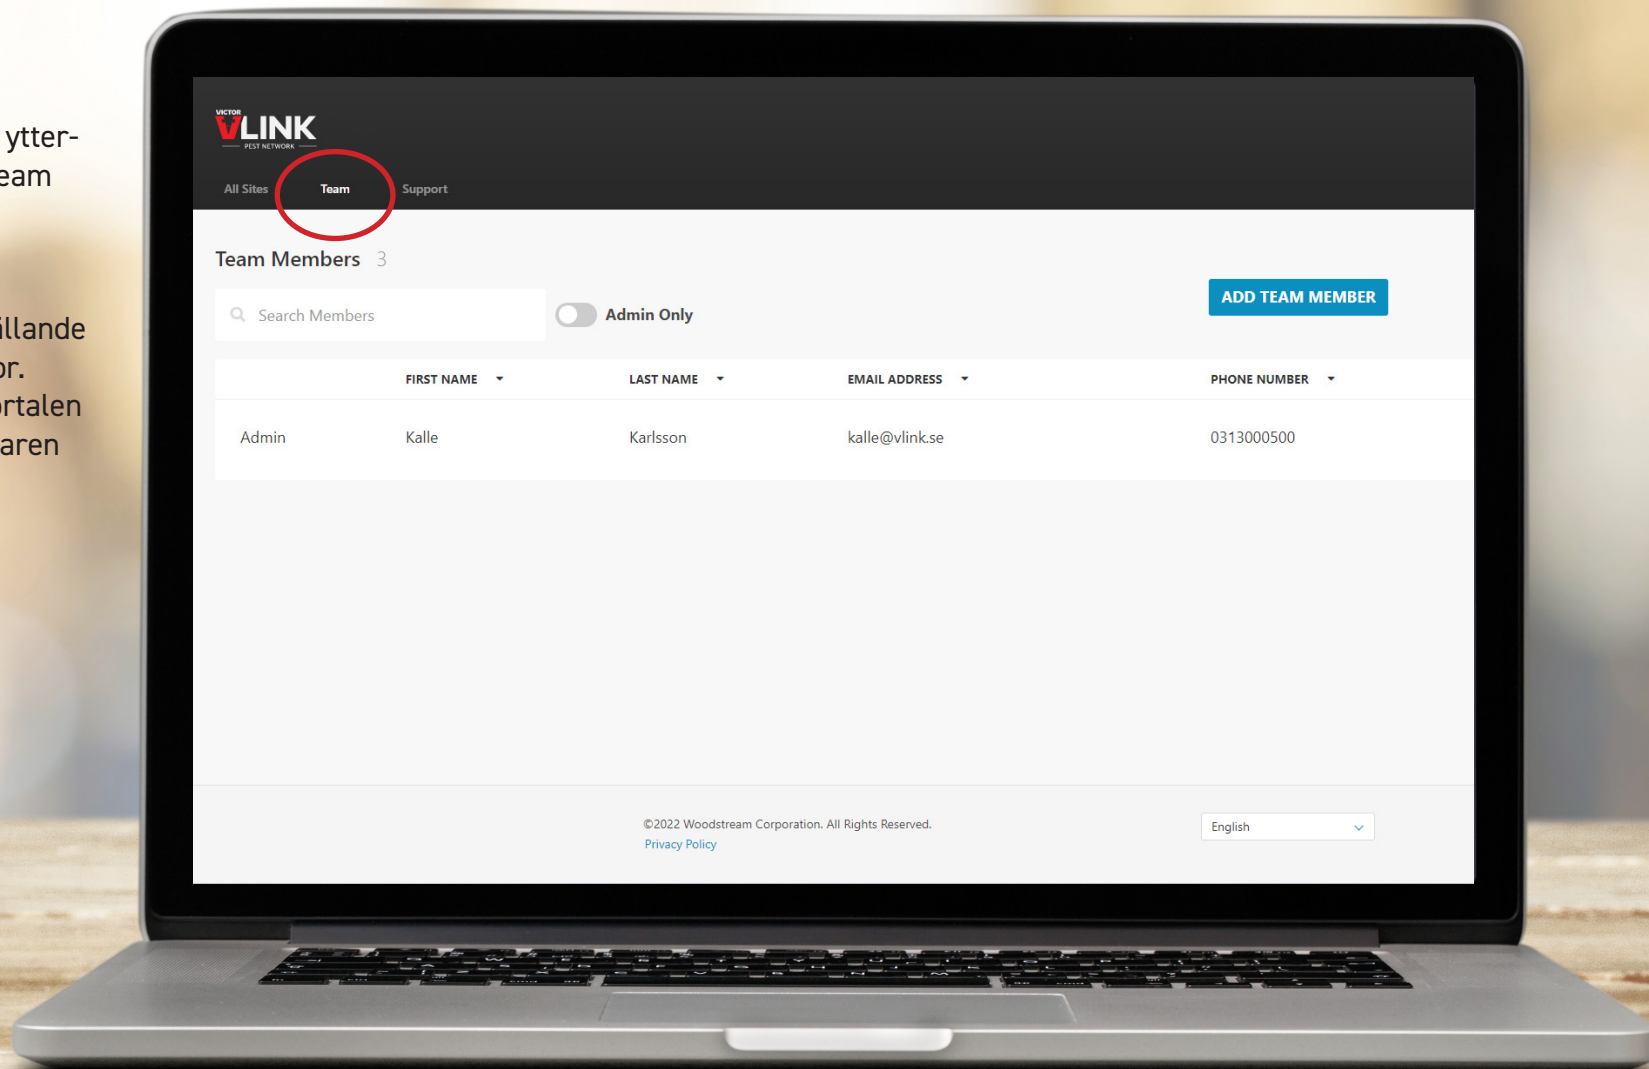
ytter-
eam

illande
or.
rtalen
aren

VICTOR
VLINK
PEST NETWORK

All Sites Team Support

Team Members 3

Search Members

Admin Only

ADD TEAM MEMBER

| | FIRST NAME | LAST NAME | EMAIL ADDRESS | PHONE NUMBER |
|---|---|---|---|---|
| Admin | Kalle | Karlsson | kalle@vlink.se | 0313000500 |

©2022 Woodstream Corporation. All Rights Reserved.
Privacy Policy

English